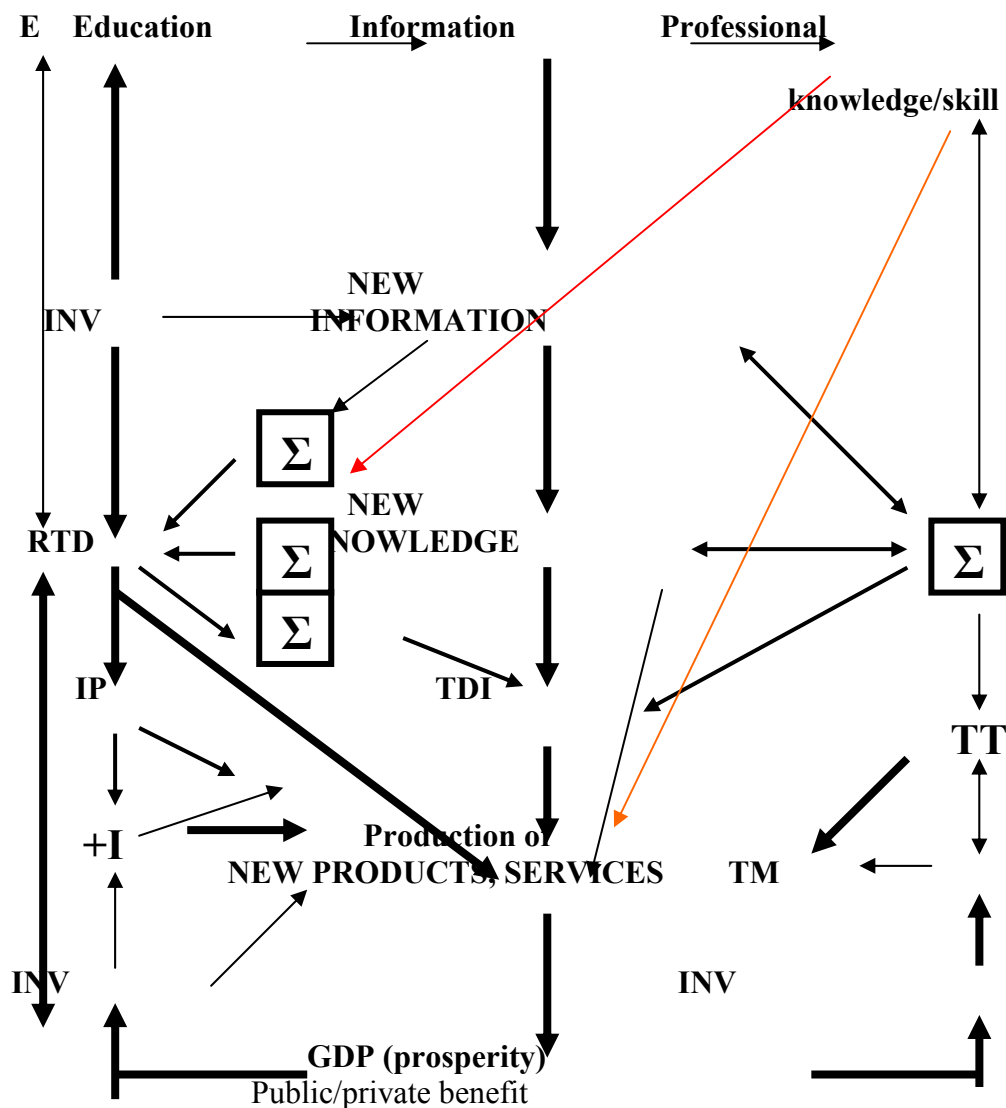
E Education Information Professional knowledge/skill

INV

NEW INFORMATION

Σ

NEW NOWLEDGE

RTD

Σ

Σ

Σ

IP

TDI

TT

+I

Production of NEW PRODUCTS, SERVICES

TM

INV

INV

GDP (prosperity)

Public/private benefit